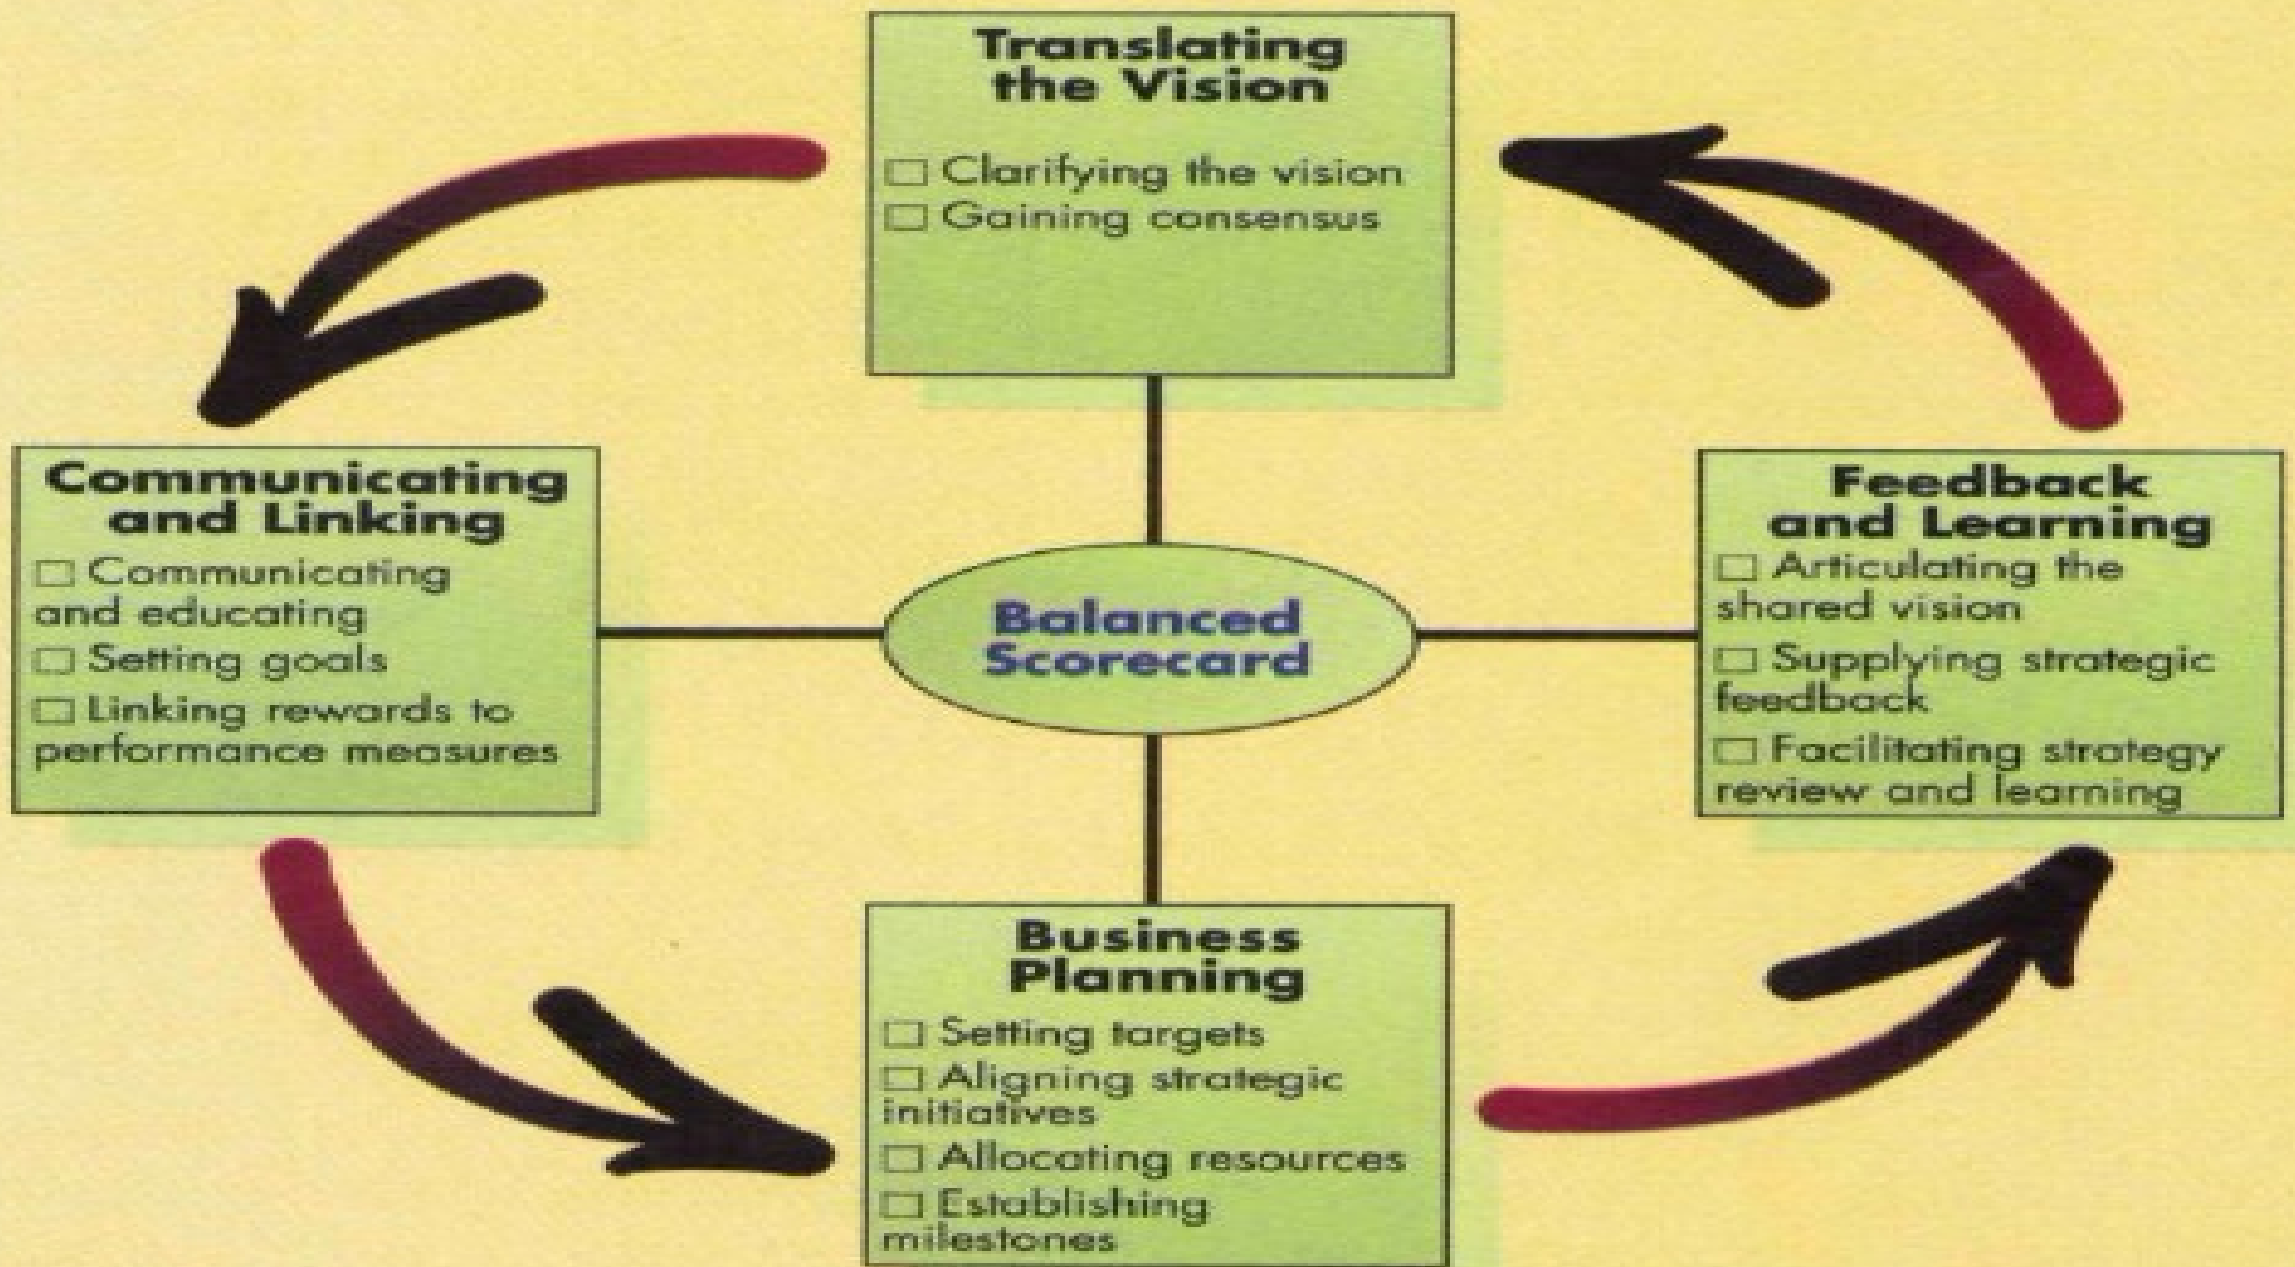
Translating the Vision

☐ Clarifying the vision
☐ Gaining consensus

Communicating and Linking

☐ Communicating and educating
☐ Setting goals
☐ Linking rewards to performance measures

Balanced Scorecard

Feedback and Learning

☐ Articulating the shared vision
☐ Supplying strategic feedback
☐ Facilitating strategy review and learning

Business Planning

☐ Setting targets
☐ Aligning strategic initiatives
☐ Allocating resources
☐ Establishing milestones